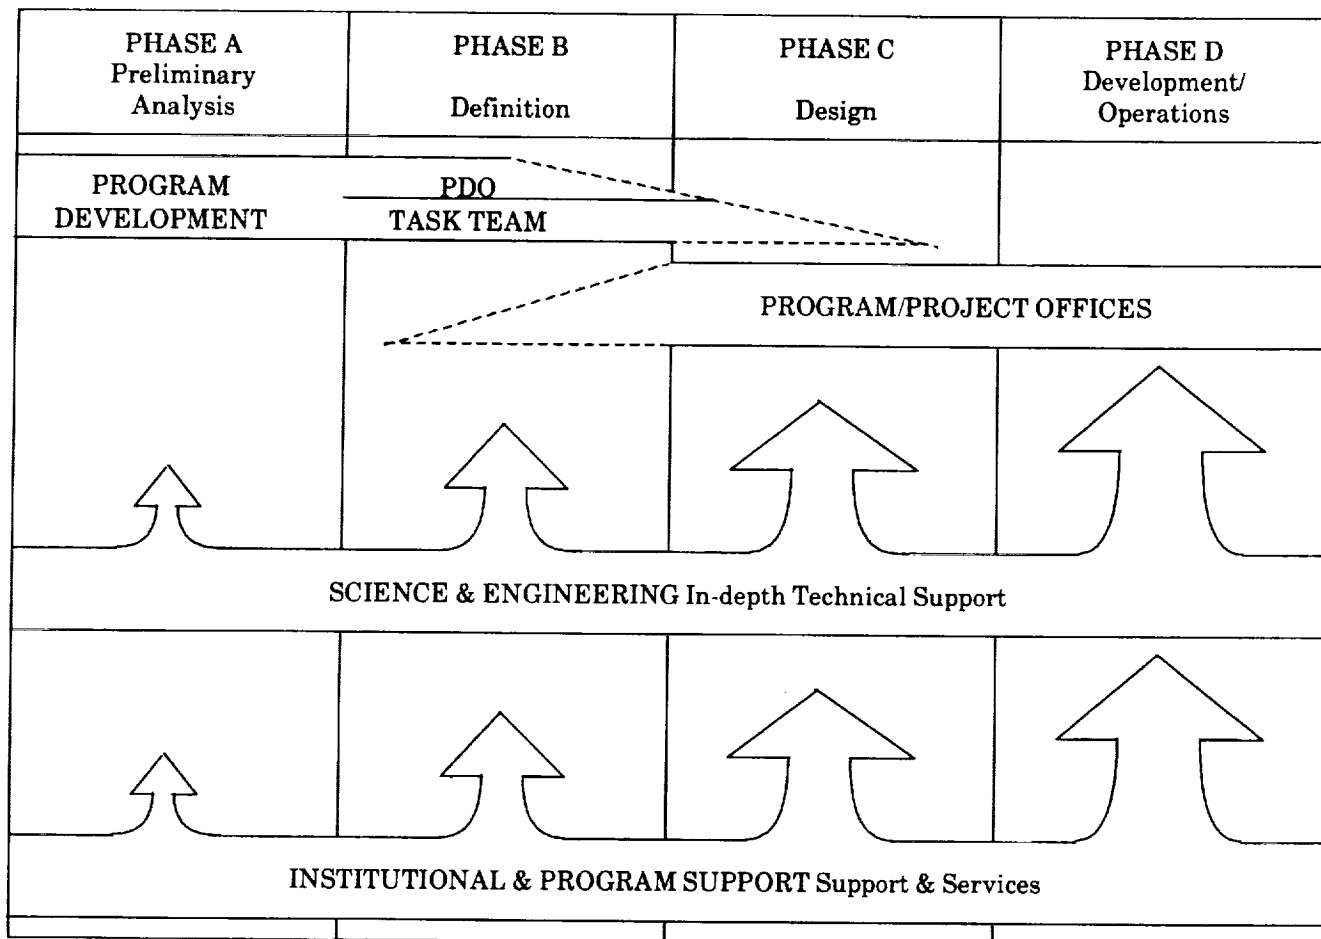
PHASE A Preliminary Analysis

PHASE B Definition

PHASE C Design

PHASE D Development/ Operations

PROGRAM DEVELOPMENT

PDO TASK TEAM

PROGRAM/PROJECT OFFICES

SCIENCE & ENGINEERING In-depth Technical Support

INSTITUTIONAL & PROGRAM SUPPORT Support & Services